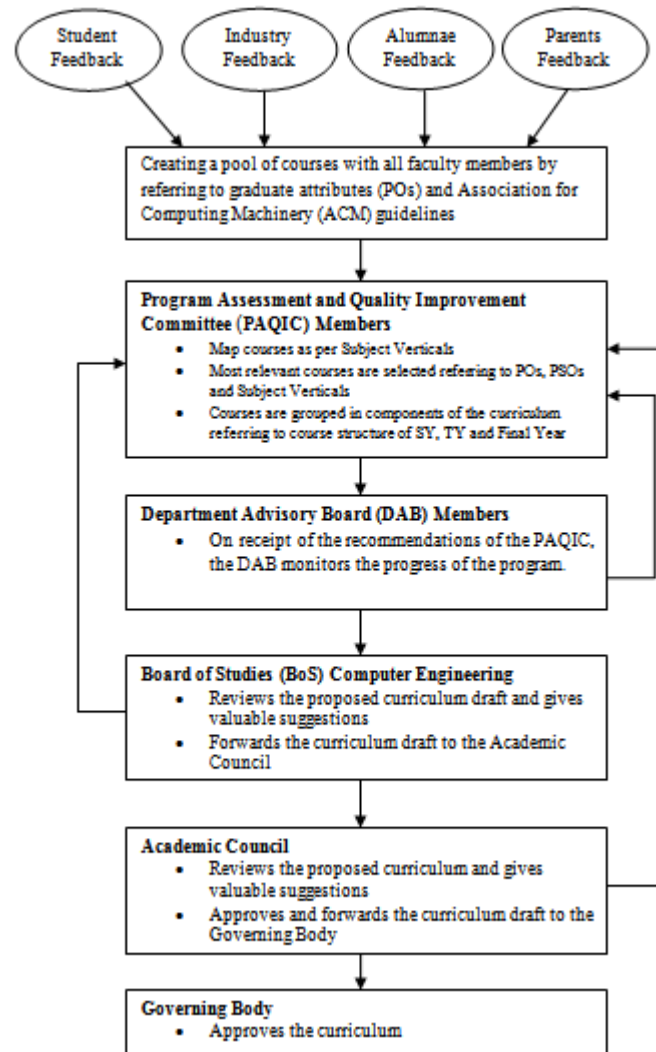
Student Feedback

Industry Feedback

Alumnae Feedback

Parents Feedback

Creating a pool of courses with all faculty members by referring to graduate attributes (POs) and Association for Computing Machinery (ACM) guidelines

**Program Assessment and Quality Improvement Committee (PAQIC) Members**
- Map courses as per Subject Verticals
- Most relevant courses are selected refering to POs, PSOs and Subject Verticals
- Courses are grouped in components of the curriculum referring to course structure of SY, TY and Final Year

**Department Advisory Board (DAB) Members**
- On receipt of the recommendations of the PAQIC, the DAB monitors the progress of the program.

**Board of Studies (BoS) Computer Engineering**
- Reviews the proposed curriculum draft and gives valuable suggestions
- Forwards the curriculum draft to the Academic Council

**Academic Council**
- Reviews the proposed curriculum and gives valuable suggestions
- Approves and forwards the curriculum draft to the Governing Body

**Governing Body**
- Approves the curriculum